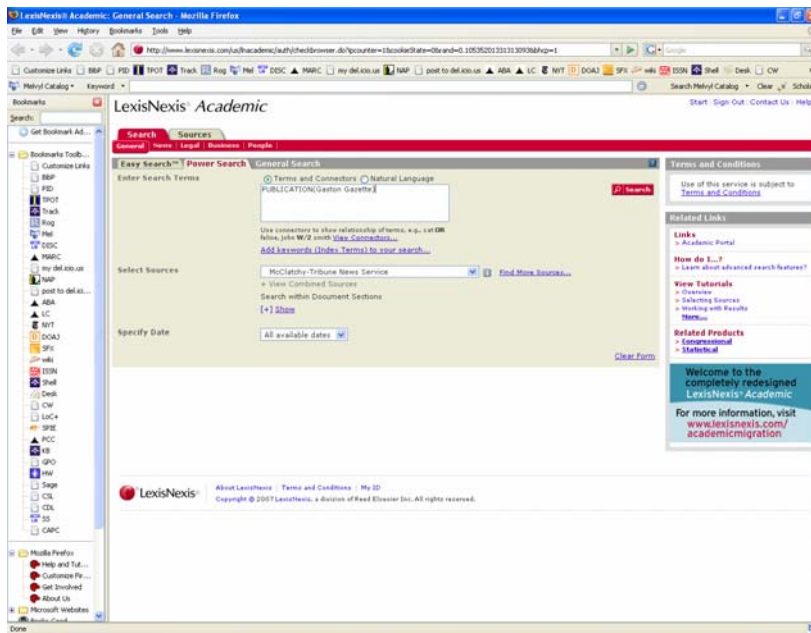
LexisNexis® Academic: General Search - Mozilla Firefox

File Edit View History Bookmarks Tools Help

http://www.lexisnexis.com/us/lnacademic/auth/checkbrowser.do?ipcounter=1&cookieState=0&rand=0.1053520133131309&bhcp=1

Google

Customize Links BBP PID TPOT Track Rog Mel DISC MARC my del.icio.us NAP post to del.icio.us ABA LC NYT DOAJ SFX wiki ISSN Shell Desk CW

Melvyl Catalog Keyword

Search Melvyl Catalog Clear Scholar

Bookmarks

Search:

Get Bookmark Ad...

Bookmarks Toolb...
Customize Links
BBP
PID
TPOT
Track
Rog
Mel
DISC
MARC
my del.icio.us
NAP
post to del.ici...
ABA
LC
NYT
DOAJ
SFX
wiki
ISSN
Shell
Desk
CW
LoC+
SPIE
PCC
KB
GPO
HW
Sage
CSL
CDL
SS
CAPC

Mozilla Firefox
Help and Tut...
Customize Fir...
Get Involved
About Us
Microsoft Websites

LexisNexis® Academic

Start | Sign Out | Contact Us | Help

Search Sources

General | News | Legal | Business | People

Easy Search™ Power Search General Search

Enter Search Terms

Terms and Connectors Natural Language

PUBLICATION(Gaston Gazette)

Search

Use connectors to show relationship of terms, e.g., cat OR feline, john W/2 smith View Connectors...

Add keywords (Index Terms) to your search...

Select Sources

McClatchy-Tribune News Service

Find More Sources...

+ View Combined Sources

Search within Document Sections

[+] Show

Specify Date

All available dates

Clear Form

Terms and Conditions

Use of this service is subject to Terms and Conditions

Related Links

Links
> Academic Portal

How do I...?
> Learn about advanced search features?

View Tutorials
> Overview
> Selecting Sources
> Working with Results
More...

Related Products
> Congressional
> Statistical

Welcome to the completely redesigned LexisNexis® Academic

For more information, visit www.lexisnexis.com/academicmigration

LexisNexis®

About LexisNexis | Terms and Conditions | My ID

Copyright © 2007 LexisNexis, a division of Reed Elsevier Inc. All rights reserved.

Done